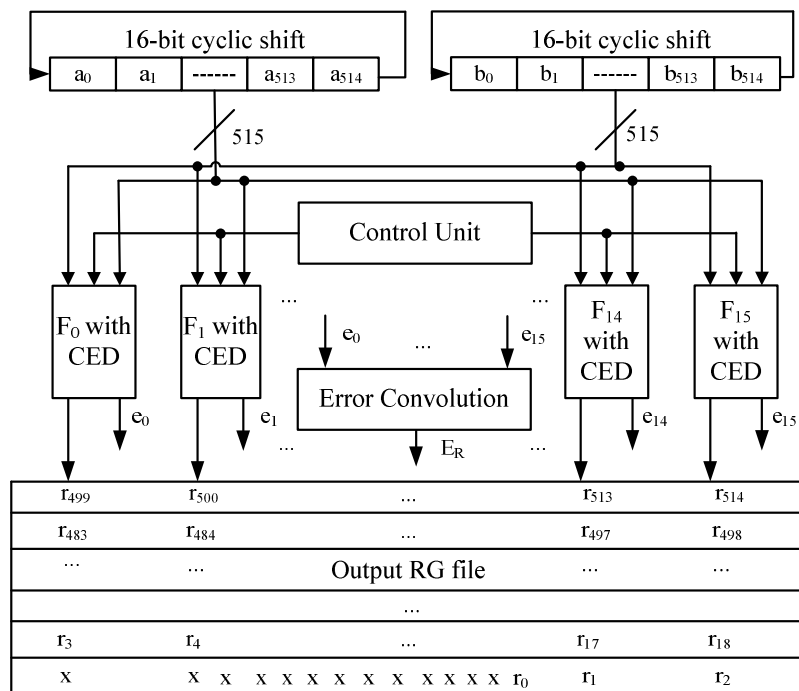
16-bit cyclic shift

| $a_0$ | $a_1$ | ------ | $a_{513}$ | $a_{514}$ |
|---|---|---|---|---|

16-bit cyclic shift

| $b_0$ | $b_1$ | ------ | $b_{513}$ | $b_{514}$ |
|---|---|---|---|---|

515

515

Control Unit

$F_0$ with CED

$F_1$ with CED

...

$e_0$ ... $e_{15}$

...

$F_{14}$ with CED

$F_{15}$ with CED

$e_0$

$e_1$

Error Convolution

$e_{14}$

$e_{15}$

...

$E_R$

...

| $r_{499}$ | $r_{500}$ | ... | $r_{513}$ | $r_{514}$ |
|---|---|---|---|---|
| $r_{483}$ | $r_{484}$ | ... | $r_{497}$ | $r_{498}$ |
| ... | ... | Output RG file | ... | ... |
| | | ... | | |
| $r_3$ | $r_4$ | ... | $r_{17}$ | $r_{18}$ |
| x | x x x x x x x x x x x x $r_0$ | | $r_1$ | $r_2$ |